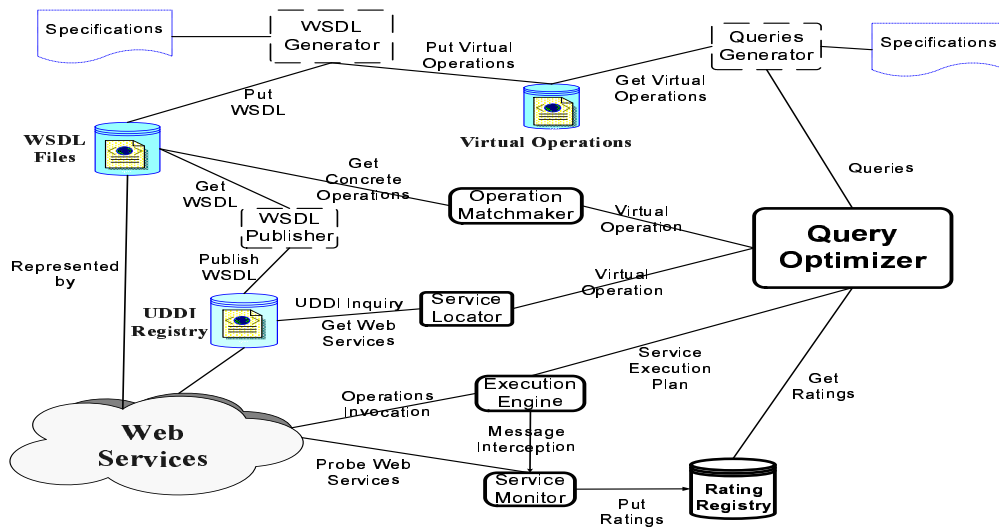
Specifications

WSDL Generator

Put Virtual Operations

Queries Generator

Specifications

Put WSDL

Get Virtual Operations

WSDL Files

Virtual Operations

Queries

Get Concrete Operations

Get WSDL

Operation Matchmaker

Virtual Operation

WSDL Publisher

Query Optimizer

Represented by

Publish WSDL

Virtual Operation

UDDI Registry

UDDI Inquiry

Service Locator

Get Web Services

Service Execution Plan

Get Ratings

Operations Invocation

Execution Engine

Web Services

Message Interception

Probe Web Services

Service Monitor

Put Ratings

Rating Registry